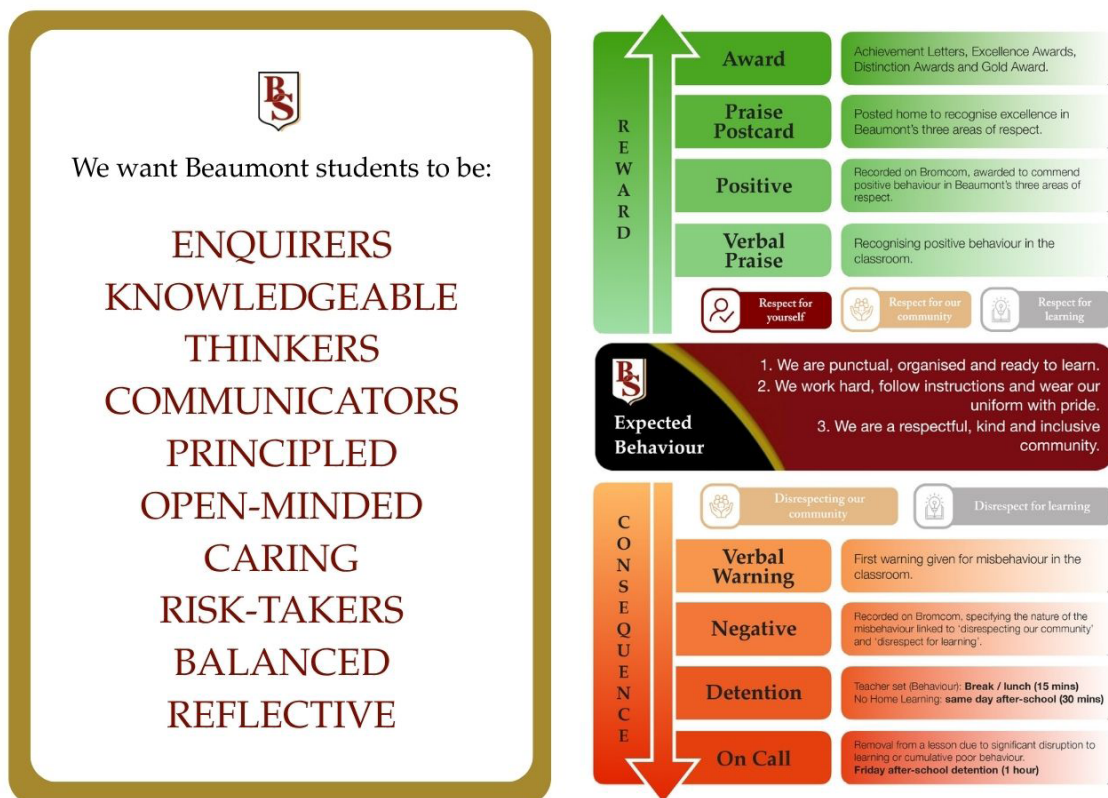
BS

We want Beaumont students to be:

ENQUIRERS
KNOWLEDGEABLE
THINKERS
COMMUNICATORS
PRINCIPLED
OPEN-MINDED
CARING
RISK-TAKERS
BALANCED
REFLECTIVE

REWARD

| | |
|---|---|
| Award | Achievement Letters, Excellence Awards, Distinction Awards and Gold Award. |
| Praise Postcard | Posted home to recognise excellence in Beaumont's three areas of respect. |
| Positive | Recorded on Bromcom, awarded to commend positive behaviour in Beaumont's three areas of respect. |
| Verbal Praise | Recognising positive behaviour in the classroom. |

Respect for yourself
Respect for our community
Respect for learning

BS
Expected Behaviour

1. We are punctual, organised and ready to learn.
2. We work hard, follow instructions and wear our uniform with pride.
3. We are a respectful, kind and inclusive community.

CONSEQUENCE

Disrespecting our community
Disrespect for learning

| | |
|---|---|
| Verbal Warning | First warning given for misbehaviour in the classroom. |
| Negative | Recorded on Bromcom, specifying the nature of the misbehaviour linked to 'disrespecting our community' and 'disrespect for learning'. |
| Detention | Teacher set (Behaviour): **Break / lunch (15 mins)** No Home Learning: **same day after-school (30 mins)** |
| On Call | Removal from a lesson due to significant disruption to learning or cumulative poor behaviour. **Friday after-school detention (1 hour)** |